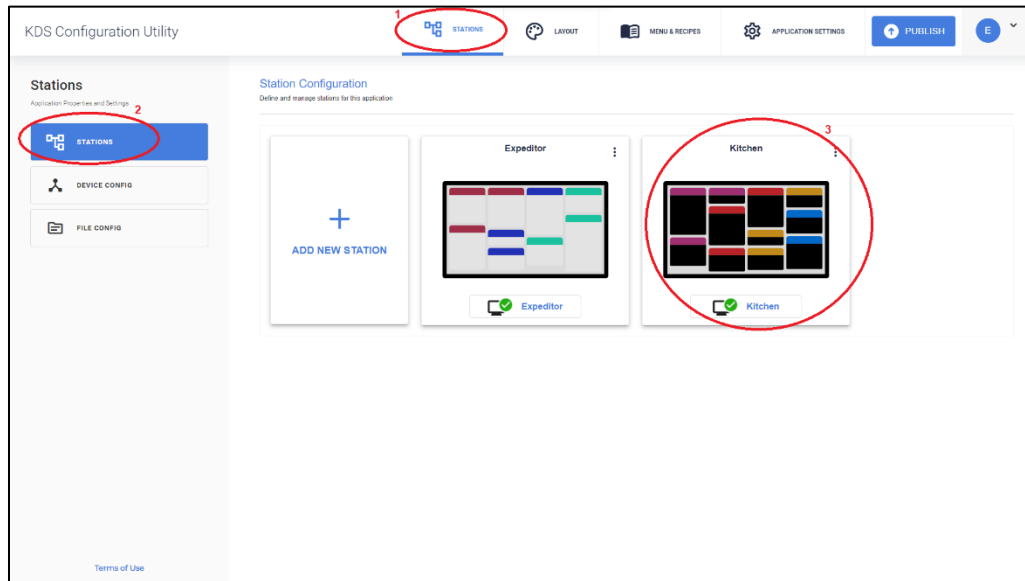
KDS Configuration Utility

1

STATIONS

LAYOUT

MENU & RECIPES

APPLICATION SETTINGS

PUBLISH

E

Stations

Application Properties and Settings

2

STATIONS

DEVICE CONFIG

FILE CONFIG

Terms of Use

Station Configuration

Define and manage stations for this application

ADD NEW STATION

Expeditor

Expeditor

3

Kitchen

Kitchen